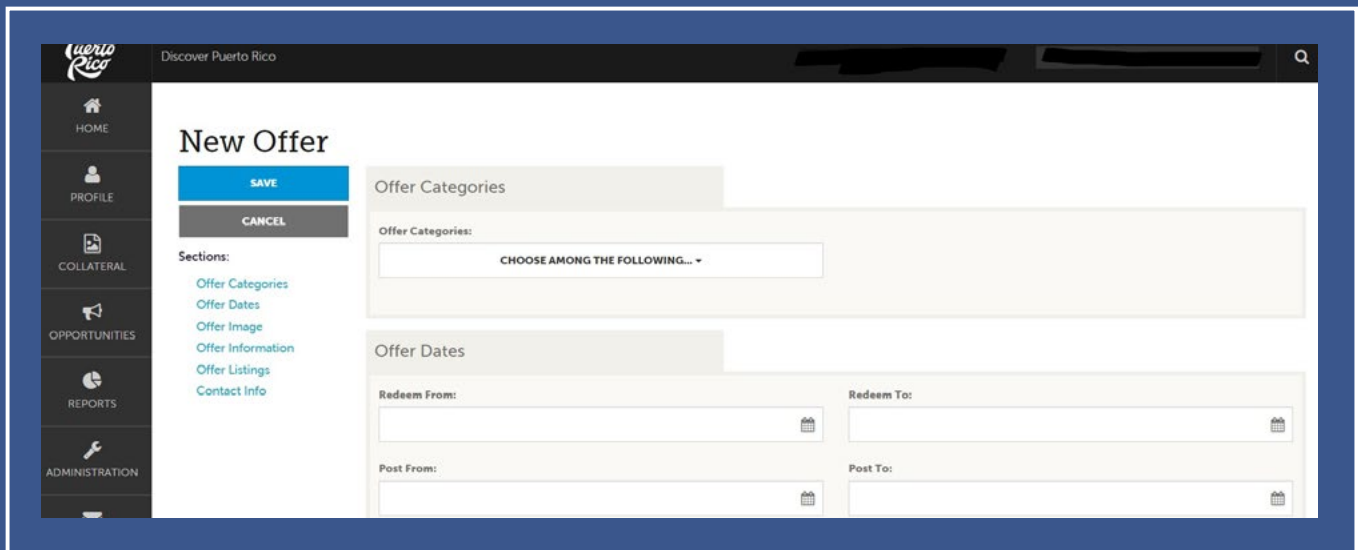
Puerto Rico

Discover Puerto Rico

HOME

PROFILE

COLLATERAL

OPPORTUNITIES

REPORTS

ADMINISTRATION

New Offer

SAVE

CANCEL

Sections:

Offer Categories
Offer Dates
Offer Image
Offer Information
Offer Listings
Contact Info

Offer Categories

Offer Categories:

CHOOSE AMONG THE FOLLOWING...

Offer Dates

Redeem From:

Redeem To:

Post From:

Post To: